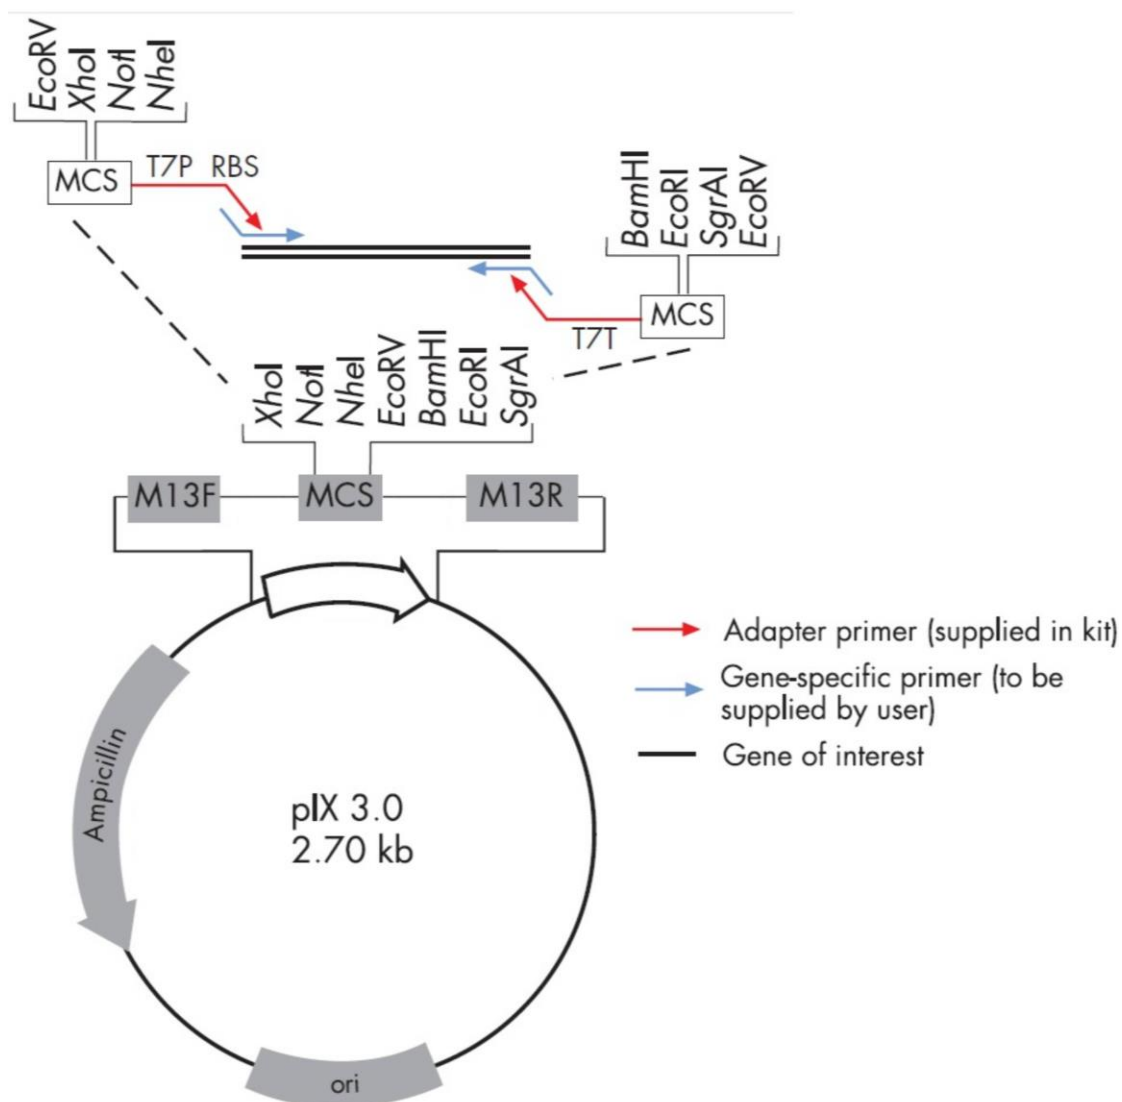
EcoRV
XhoI
NotI
NheI

MCS
T7P
RBS

BamHI
EcoRI
SgrAI
EcoRV

MCS
T7T

XhoI
NotI
NheI
EcoRV
BamHI
EcoRI
SgrAI

M13F
MCS
M13R

Adapter primer (supplied in kit)
Gene-specific primer (to be supplied by user)
Gene of interest

Ampicillin

pIX 3.0
2.70 kb

ori